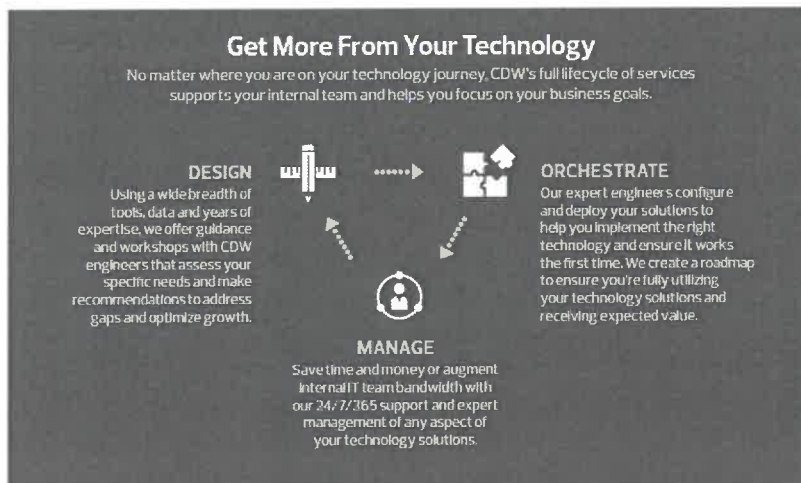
Get More From Your Technology

No matter where you are on your technology journey, CDW's full lifecycle of services supports your internal team and helps you focus on your business goals.

DESIGN
Using a wide breadth of tools, data and years of expertise, we offer guidance and workshops with CDW engineers that assess your specific needs and make recommendations to address gaps and optimize growth.

ORCHESTRATE
Our expert engineers configure and deploy your solutions to help you implement the right technology and ensure it works the first time. We create a roadmap to ensure you're fully utilizing your technology solutions and receiving expected value.

MANAGE
Save time and money or augment internal IT team bandwidth with our 24/7/365 support and expert management of any aspect of your technology solutions.